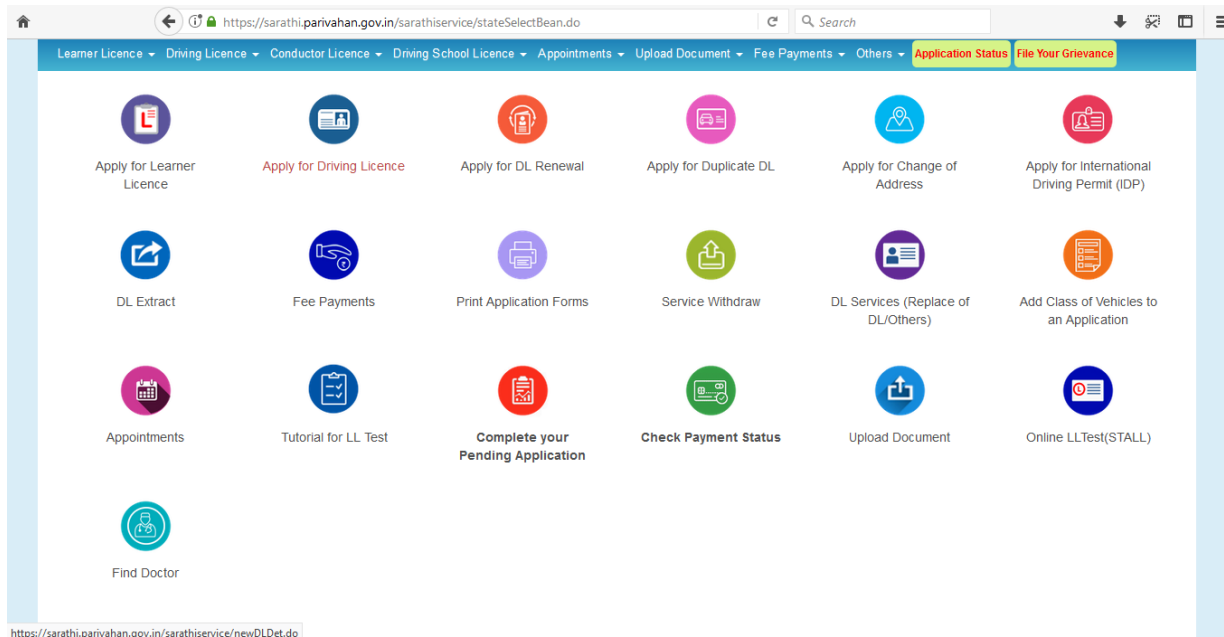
https://sarathi.parivahan.gov.in/sarathiservice/stateSelectBean.do

Search

Learner Licence ▾ Driving Licence ▾ Conductor Licence ▾ Driving School Licence ▾ Appointments ▾ Upload Document ▾ Fee Payments ▾ Others ▾ Application Status File Your Grievance

Apply for Learner Licence

Apply for Driving Licence

Apply for DL Renewal

Apply for Duplicate DL

Apply for Change of Address

Apply for International Driving Permit (IDP)

DL Extract

Fee Payments

Print Application Forms

Service Withdraw

DL Services (Replace of DL/Others)

Add Class of Vehicles to an Application

Appointments

Tutorial for LL Test

Complete your Pending Application

Check Payment Status

Upload Document

Online LLTest(STALL)

Find Doctor

https://sarathi.parivahan.gov.in/sarathiservice/newDLDet.do